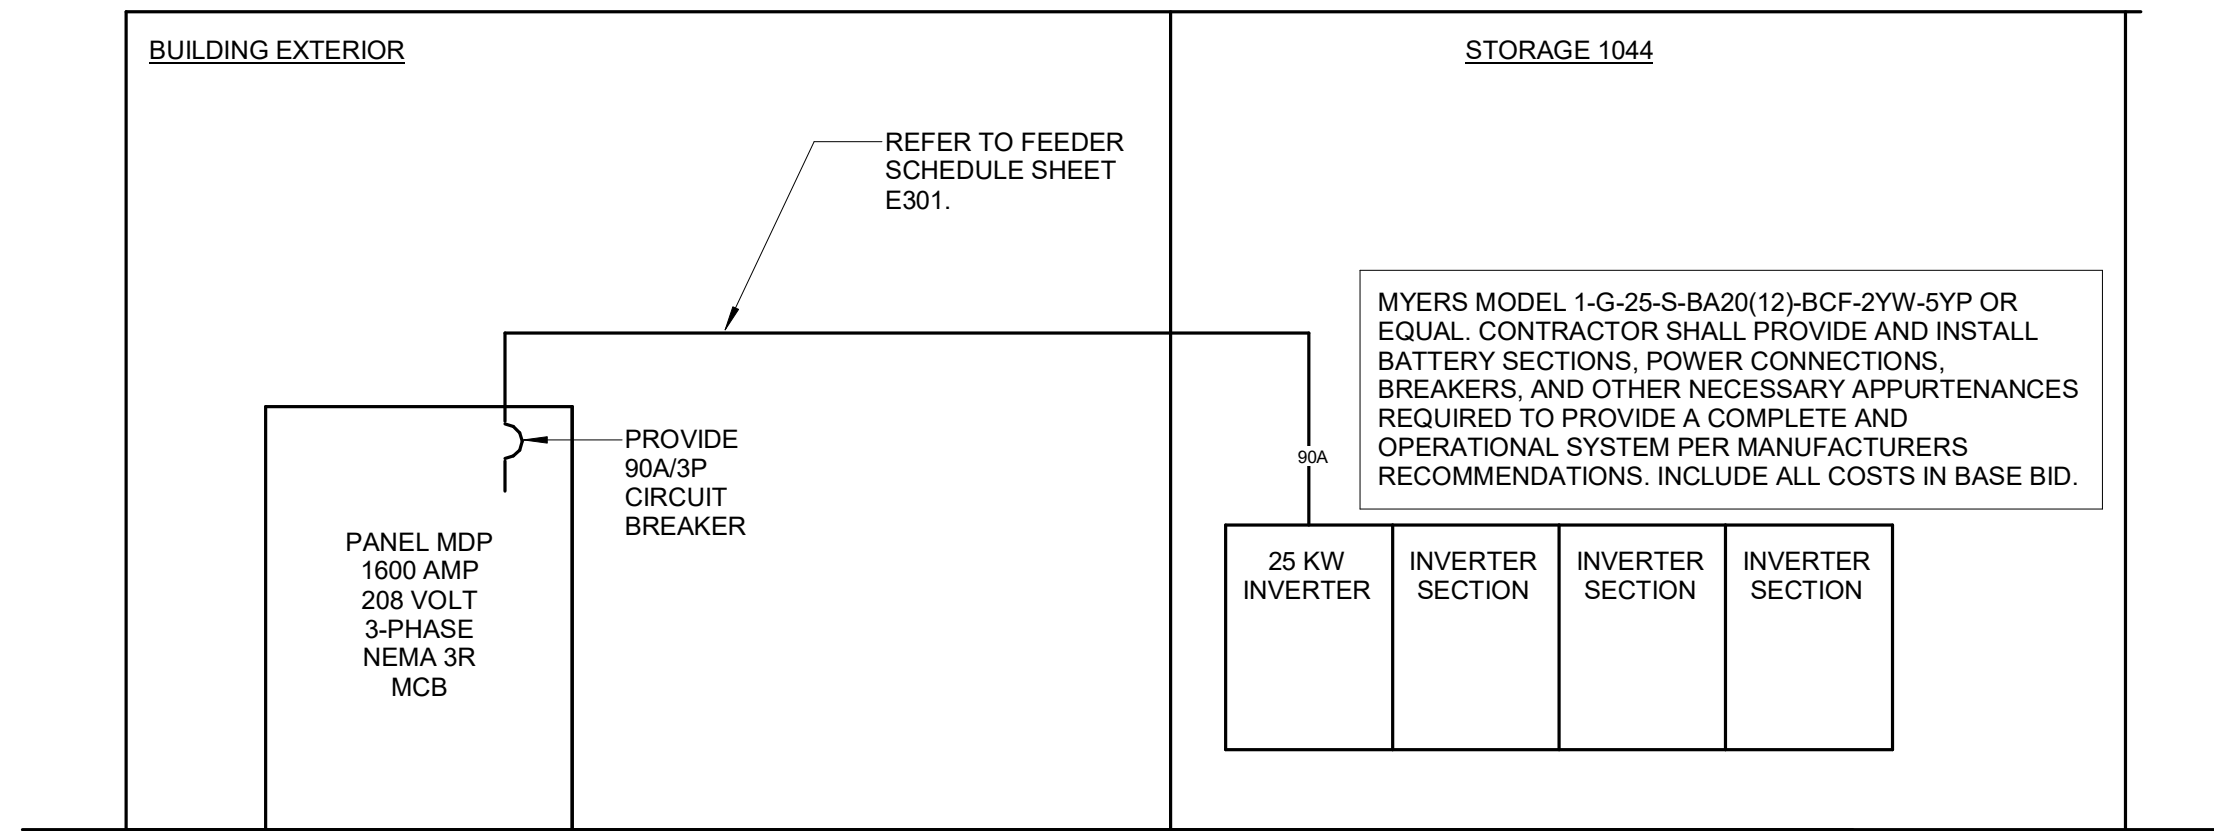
BUILDING EXTERIOR

REFER TO FEEDER SCHEDULE SHEET E301.

PROVIDE 90A/3P CIRCUIT BREAKER

PANEL MDP
1600 AMP
208 VOLT
3-PHASE
NEMA 3R
MCB

STORAGE 1044

MYERS MODEL 1-G-25-S-BA20(12)-BCF-2YW-5YP OR EQUAL. CONTRACTOR SHALL PROVIDE AND INSTALL BATTERY SECTIONS, POWER CONNECTIONS, BREAKERS, AND OTHER NECESSARY APPURTENANCES REQUIRED TO PROVIDE A COMPLETE AND OPERATIONAL SYSTEM PER MANUFACTURERS RECOMMENDATIONS. INCLUDE ALL COSTS IN BASE BID.

90A

| 25 KW INVERTER | INVERTER SECTION | INVERTER SECTION | INVERTER SECTION |
|---|---|---|---|